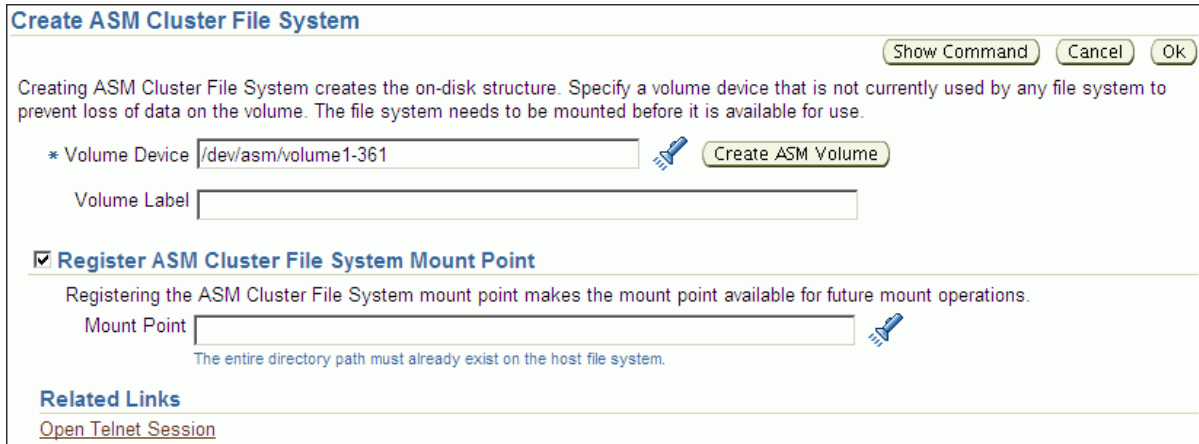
Create ASM Cluster File System

Show Command Cancel Ok

Creating ASM Cluster File System creates the on-disk structure. Specify a volume device that is not currently used by any file system to prevent loss of data on the volume. The file system needs to be mounted before it is available for use.

* Volume Device /dev/asm/volume1-361 Create ASM Volume

Volume Label

☑ Register ASM Cluster File System Mount Point

Registering the ASM Cluster File System mount point makes the mount point available for future mount operations.

Mount Point

The entire directory path must already exist on the host file system.

Related Links

Open Telnet Session